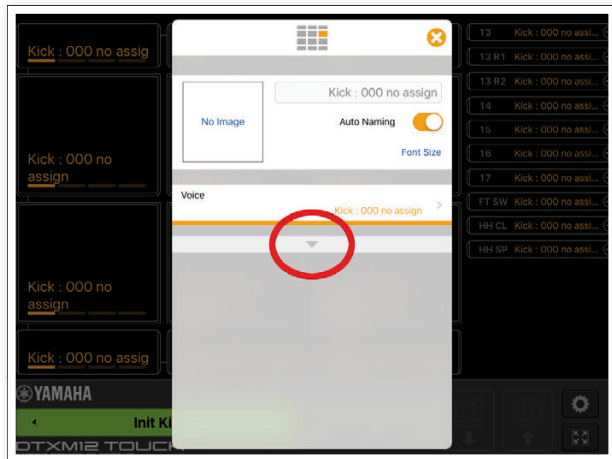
Kick : 000 no assig

Kick : 000 no assign

Kick : 000 no assign

Kick : 000 no assig

YAMAHA

Init Ki

DTXM12 TOUCH

No Image

Kick : 000 no assign

Auto Naming

Font Size

Voice

Kick : 000 no assign

13 Kick : 000 no assi...

13 R1 Kick : 000 no assi...

13 R2 Kick : 000 no assi...

14 Kick : 000 no assi...

15 Kick : 000 no assi...

16 Kick : 000 no assi...

17 Kick : 000 no assi...

FT SW Kick : 000 no assi...

HH CL Kick : 000 no assi...

HH SP Kick : 000 no assi...